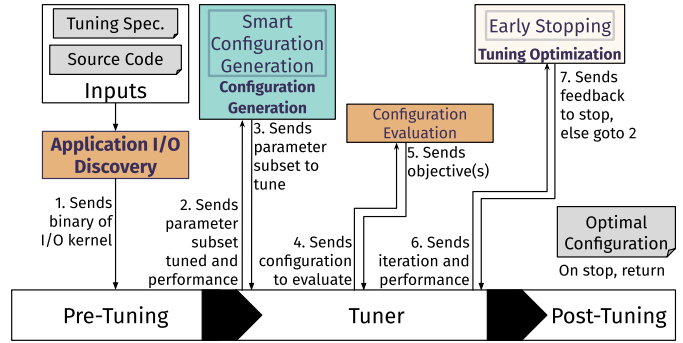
Tuning Spec.

Source Code

Inputs

Smart Configuration Generation

Configuration Generation

Early Stopping

Tuning Optimization

Application I/O Discovery

3. Sends parameter subset to tune

Configuration Evaluation

7. Sends feedback to stop, else goto 2

5. Sends objective(s)

1. Sends binary of I/O kernel

2. Sends parameter subset tuned and performance

4. Sends configuration to evaluate

6. Sends iteration and performance

Optimal Configuration

On stop, return

Pre-Tuning

Tuner

Post-Tuning